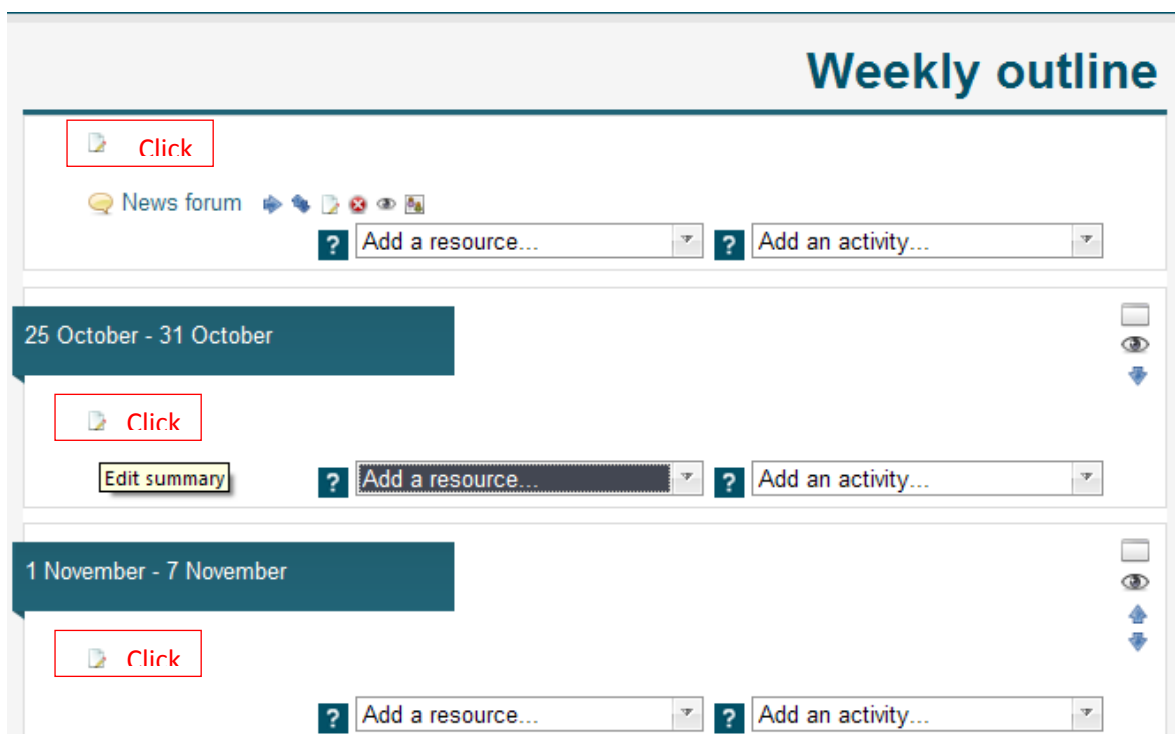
Weekly outline

Click

News forum

? Add a resource... ? Add an activity...

25 October - 31 October

Click

Edit summary

? Add a resource... ? Add an activity...

1 November - 7 November

Click

? Add a resource... ? Add an activity...